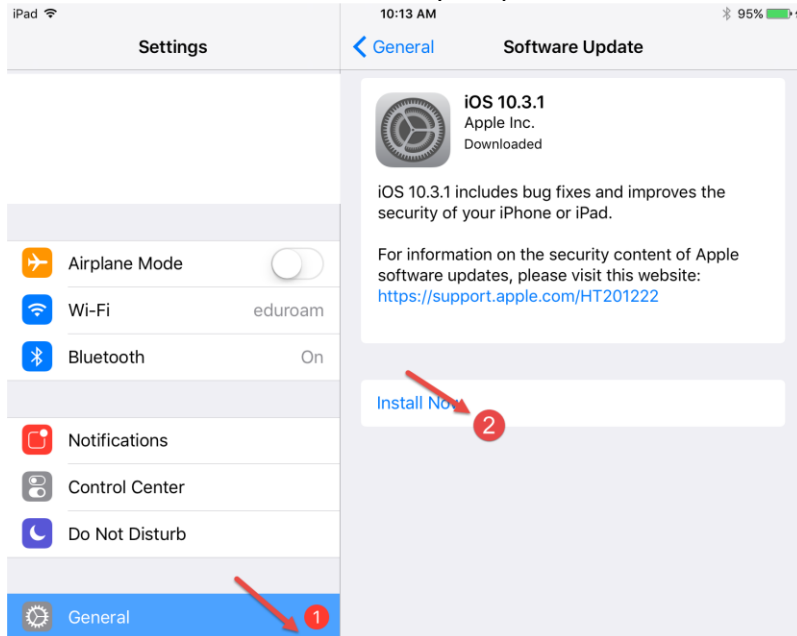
iPad
10:13 AM
95%

Settings

< General
Software Update

iOS 10.3.1
Apple Inc.
Downloaded

iOS 10.3.1 includes bug fixes and improves the security of your iPhone or iPad.

For information on the security content of Apple software updates, please visit this website:
https://support.apple.com/HT201222

Install Now
2

Airplane Mode
Wi-Fi eduroam
Bluetooth On

Notifications
Control Center
Do Not Disturb

General
1